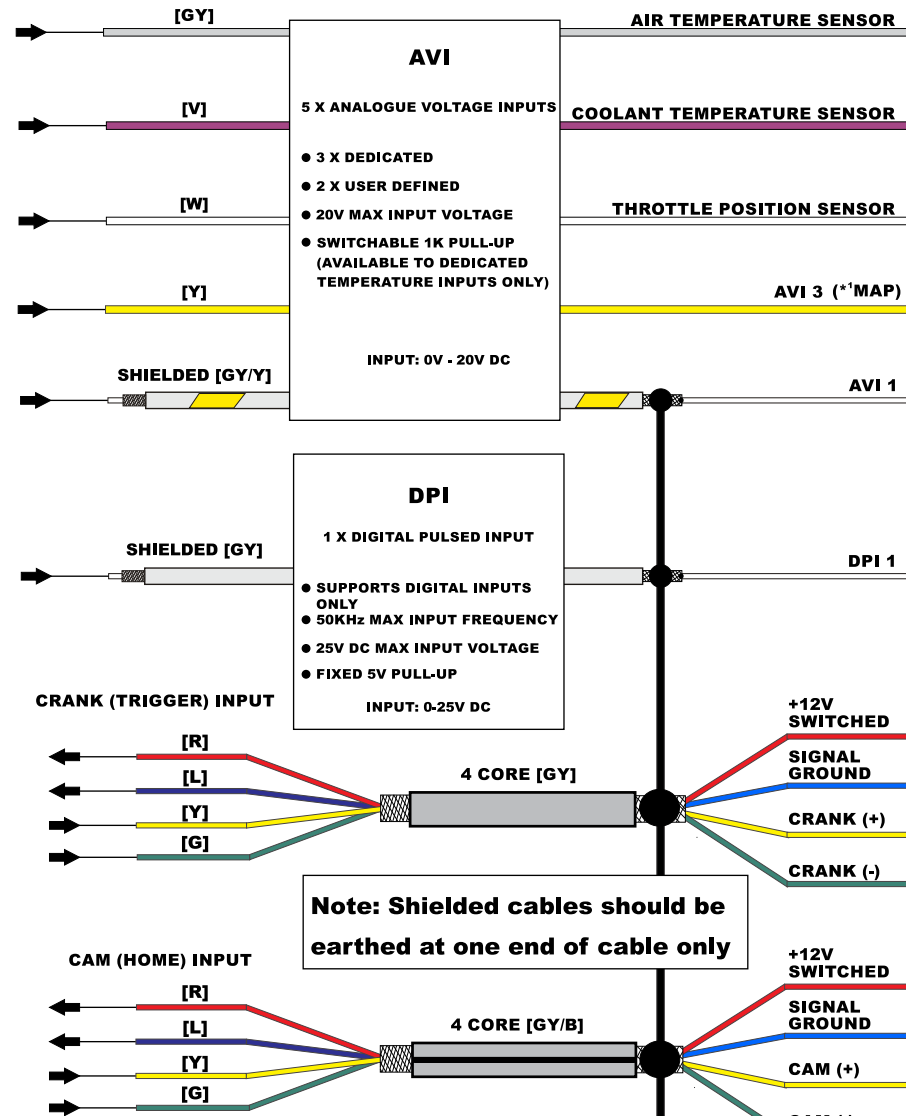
[GY]

AIR TEMPERATURE SENSOR

AVI

5 X ANALOGUE VOLTAGE INPUTS

[V]

COOLANT TEMPERATURE SENSOR

● 3 X DEDICATED

● 2 X USER DEFINED

[W]

● 20V MAX INPUT VOLTAGE

THROTTLE POSITION SENSOR

● SWITCHABLE 1K PULL-UP (AVAILABLE TO DEDICATED TEMPERATURE INPUTS ONLY)

[Y]

AVI 3 ($^{*1}$MAP)

INPUT: 0V - 20V DC

SHIELDED [GY/Y]

AVI 1

DPI

1 X DIGITAL PULSED INPUT

SHIELDED [GY]

DPI 1

● SUPPORTS DIGITAL INPUTS ONLY

● 50KHz MAX INPUT FREQUENCY

● 25V DC MAX INPUT VOLTAGE

● FIXED 5V PULL-UP

CRANK (TRIGGER) INPUT

INPUT: 0-25V DC

+12V SWITCHED

[R]

SIGNAL GROUND

[L]

4 CORE [GY]

[Y]

CRANK (+)

[G]

CRANK (-)

Note: Shielded cables should be earthed at one end of cable only

CAM (HOME) INPUT

+12V SWITCHED

[R]

SIGNAL GROUND

[L]

4 CORE [GY/B]

[Y]

CAM (+)

[G]

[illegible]